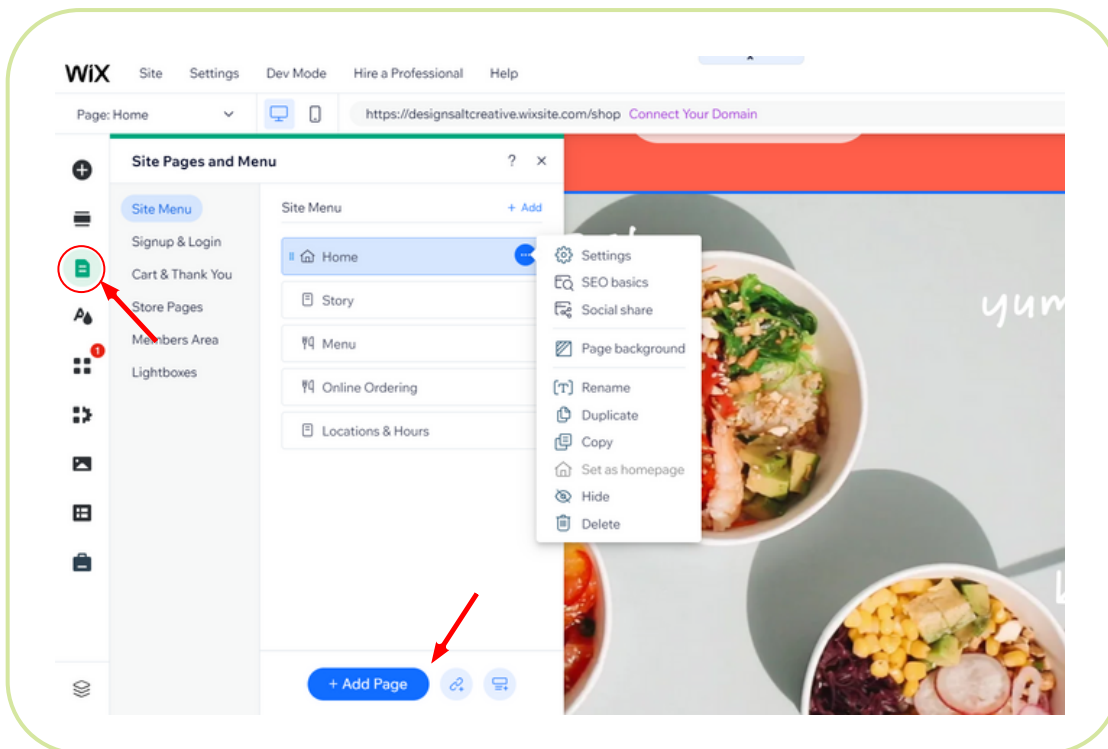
WiX Site Settings Dev Mode Hire a Professional Help

Page: Home

https://designsaltcreative.wixsite.com/shop Connect Your Domain

Site Pages and Menu ? ×

Site Menu
Signup & Login
Cart & Thank You
Store Pages
Members Area
Lightboxes

Site Menu + Add

Home
Story
Menu
Online Ordering
Locations & Hours

Settings
SEO basics
Social share
Page background
Rename
Duplicate
Copy
Set as homepage
Hide
Delete

yum

+ Add Page

1